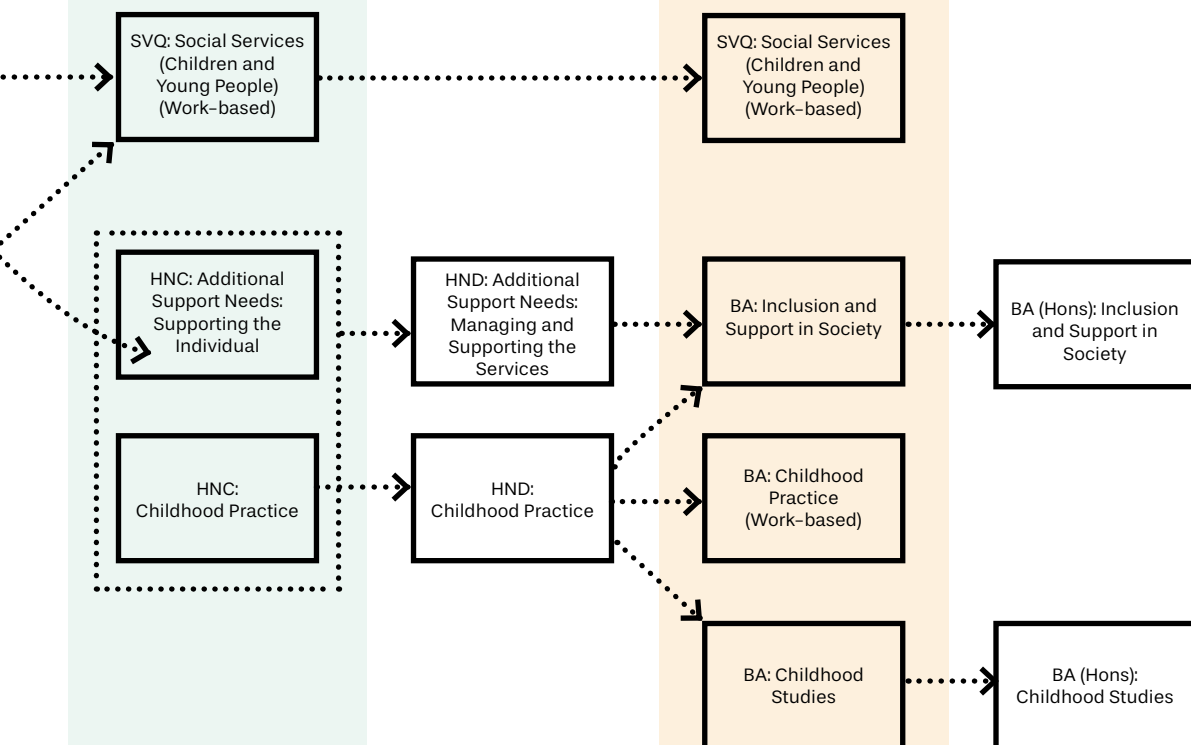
SVQ: Social Services (Children and Young People) (Work-based)

SVQ: Social Services (Children and Young People) (Work-based)

HNC: Additional Support Needs: Supporting the Individual

HND: Additional Support Needs: Managing and Supporting the Services

BA: Inclusion and Support in Society

BA (Hons): Inclusion and Support in Society

HNC: Childhood Practice

HND: Childhood Practice

BA: Childhood Practice (Work-based)

BA: Childhood Studies

BA (Hons): Childhood Studies